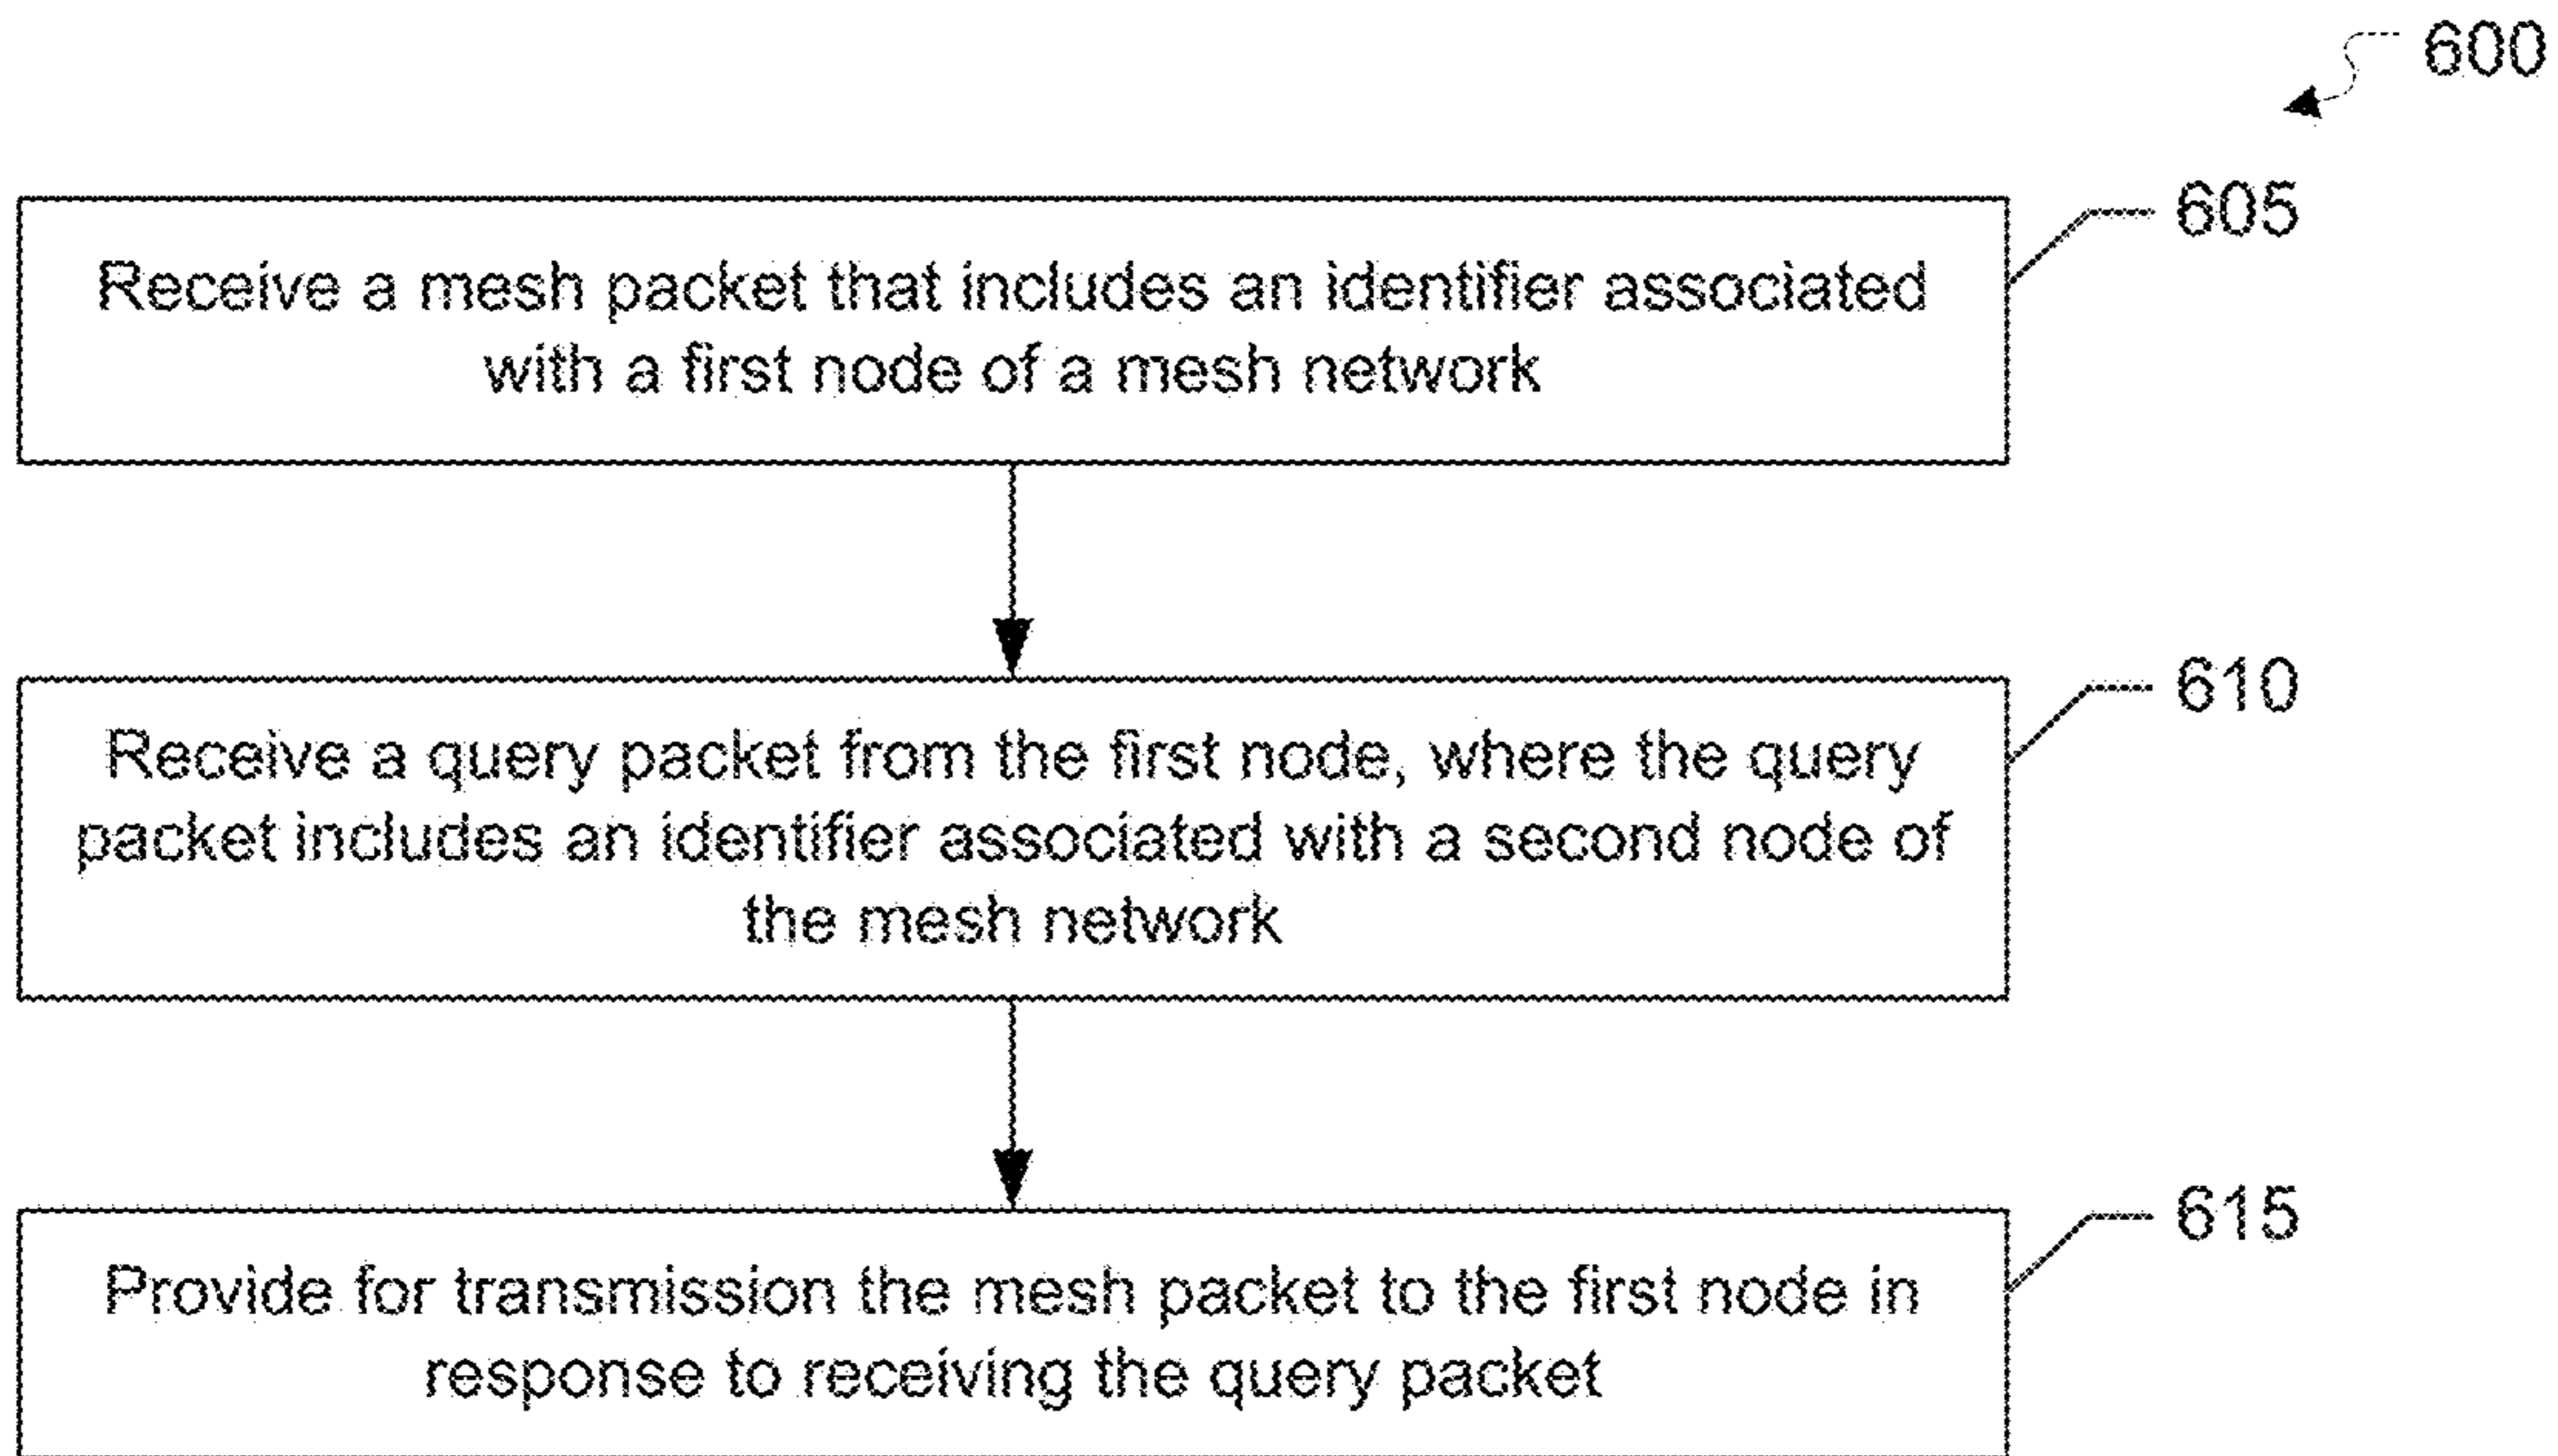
600

605

Receive a mesh packet that includes an identifier associated with a first node of a mesh network

610

Receive a query packet from the first node, where the query packet includes an identifier associated with a second node of the mesh network

615

Provide for transmission the mesh packet to the first node in response to receiving the query packet